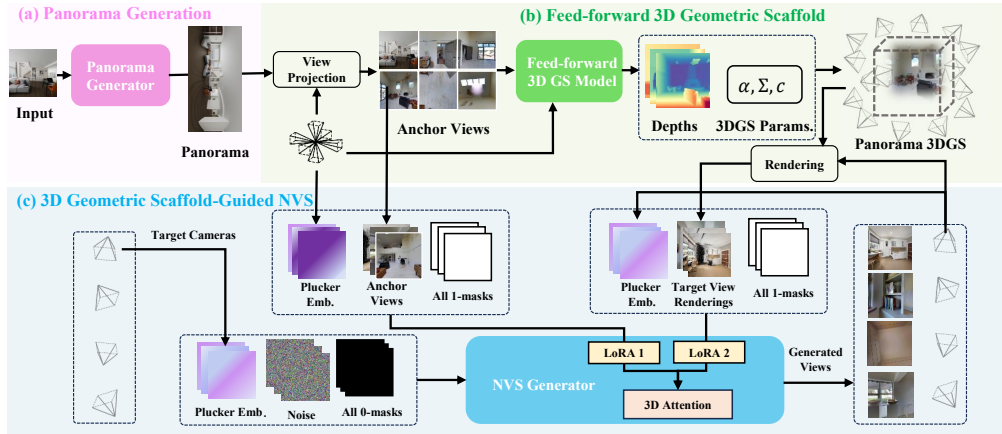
(a) Panorama Generation

Input

Panorama Generator

Panorama

(b) Feed-forward 3D Geometric Scaffold

View Projection

Anchor Views

Feed-forward 3D GS Model

Depths

$\alpha, \Sigma, c$

3DGS Params.

Panorama 3DGS

Rendering

(c) 3D Geometric Scaffold-Guided NVS

Target Cameras

Plucker Emb.

Anchor Views

All 1-masks

Plucker Emb.

Target View Renderings

All 1-masks

Plucker Emb.

Noise

All 0-masks

NVS Generator

LoRA 1

LoRA 2

3D Attention

Generated Views